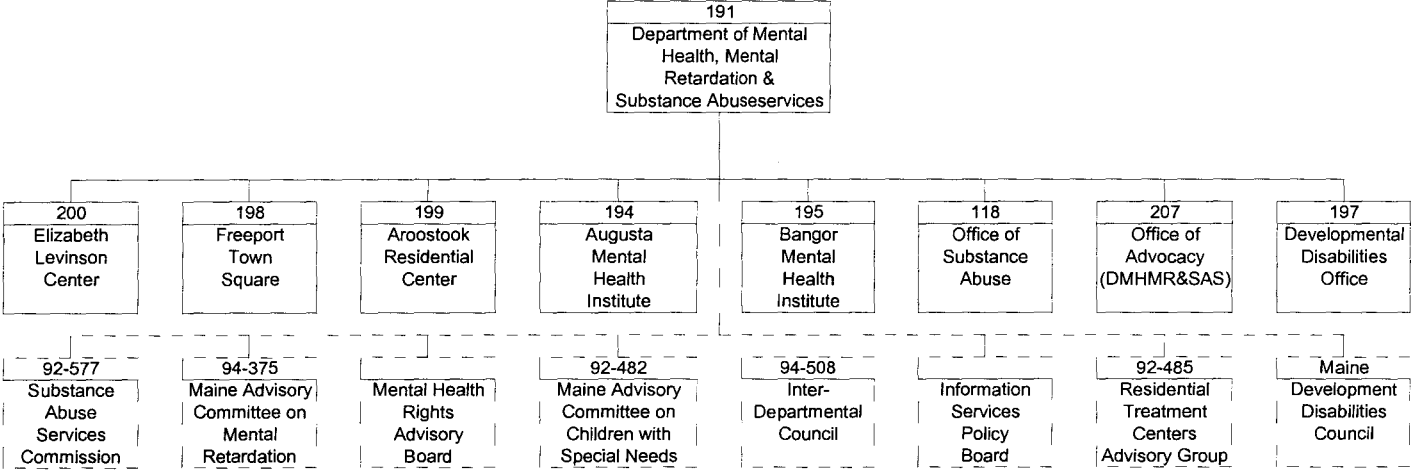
191
Department of Mental Health, Mental Retardation & Substance Abuseservices

200
Elizabeth Levinson Center

198
Freeport Town Square

199
Aroostook Residential Center

194
Augusta Mental Health Institute

195
Bangor Mental Health Institute

118
Office of Substance Abuse

207
Office of Advocacy (DMHMR&SAS)

197
Developmental Disabilities Office

92-577
Substance Abuse Services Commission

94-375
Maine Advisory Committee on Mental Retardation

Mental Health Rights Advisory Board

92-482
Maine Advisory Committee on Children with Special Needs

94-508
Inter-Departmental Council

Information Services Policy Board

92-485
Residential Treatment Centers Advisory Group

Maine Development Disabilities Council